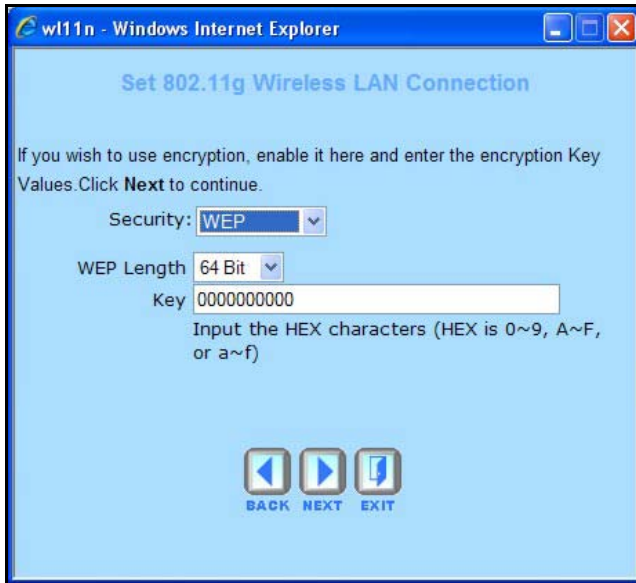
wl11n - Windows Internet Explorer

Set 802.11g Wireless LAN Connection

If you wish to use encryption, enable it here and enter the encryption Key Values.Click Next to continue.

Security: WEP

WEP Length 64 Bit

Key 0000000000

Input the HEX characters (HEX is 0~9, A~F, or a~f)

BACK NEXT EXIT